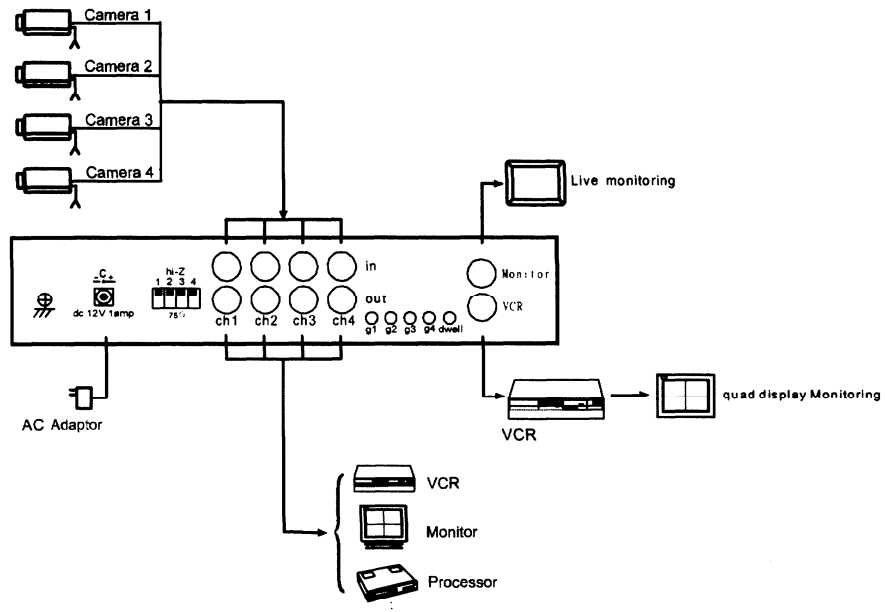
Camera 1
Camera 2
Camera 3
Camera 4

Live monitoring

hi-Z
1 2 3 4
75Ω

-C+
dc 12V 1amp

in
out

ch1 ch2 ch3 ch4

g1 g2 g3 g4 dwell

Monitor
VCR

AC Adaptor

VCR

quad display Monitoring

VCR
Monitor
Processor